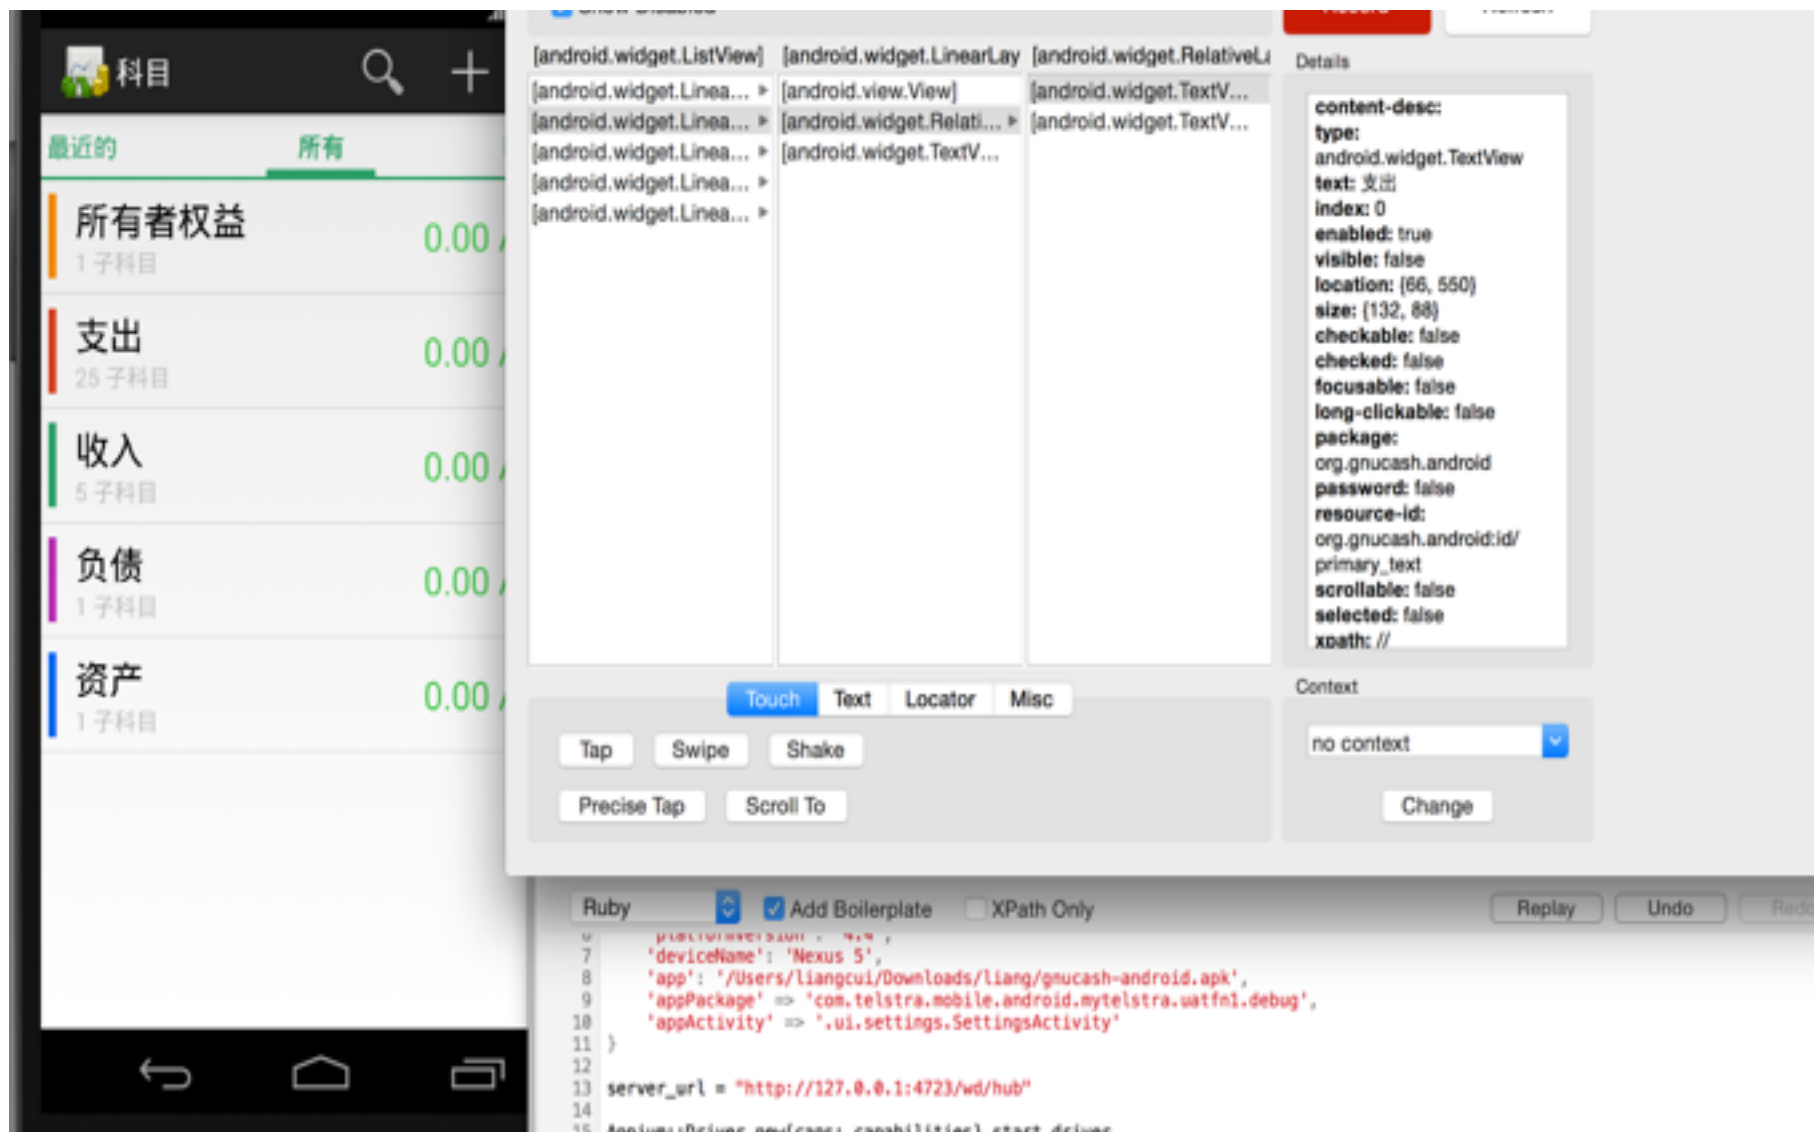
科目

最近的 所有

所有者权益
1 子科目
0.00

支出
25 子科目
0.00

收入
5 子科目
0.00

负债
1 子科目
0.00

资产
1 子科目
0.00

[android.widget.ListView] [android.widget.LinearLay [android.widget.RelativeLa

[android.widget.Linea...
[android.widget.Linea...
[android.widget.Linea...
[android.widget.Linea...
[android.widget.Linea...

[android.view.View]
[android.widget.Relati...
[android.widget.TextV...

[android.widget.TextV...
[android.widget.TextV...

Details

content-desc:
type:
android.widget.TextView
text: 支出
index: 0
enabled: true
visible: false
location: {66, 550}
size: {132, 88}
checkable: false
checked: false
focusable: false
long-clickable: false
package:
org.gnucash.android
password: false
resource-id:
org.gnucash.android:id/primary_text
scrollable: false
selected: false
xpath: //

Touch Text Locator Misc

Tap Swipe Shake

Precise Tap Scroll To

Context

no context

Change

Ruby Add Boilerplate XPath Only Replay Undo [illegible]

7 'deviceName': 'Nexus 5',
8 'app': '/Users/liangcui/Downloads/liang/gnucash-android.apk',
9 'appPackage' => 'com.telstra.mobile.android.mytelstra.uatfn1.debug',
10 'appActivity' => '.ui.settings.SettingsActivity'
11 }
12
13 server_url = "http://127.0.0.1:4723/wd/hub"
14